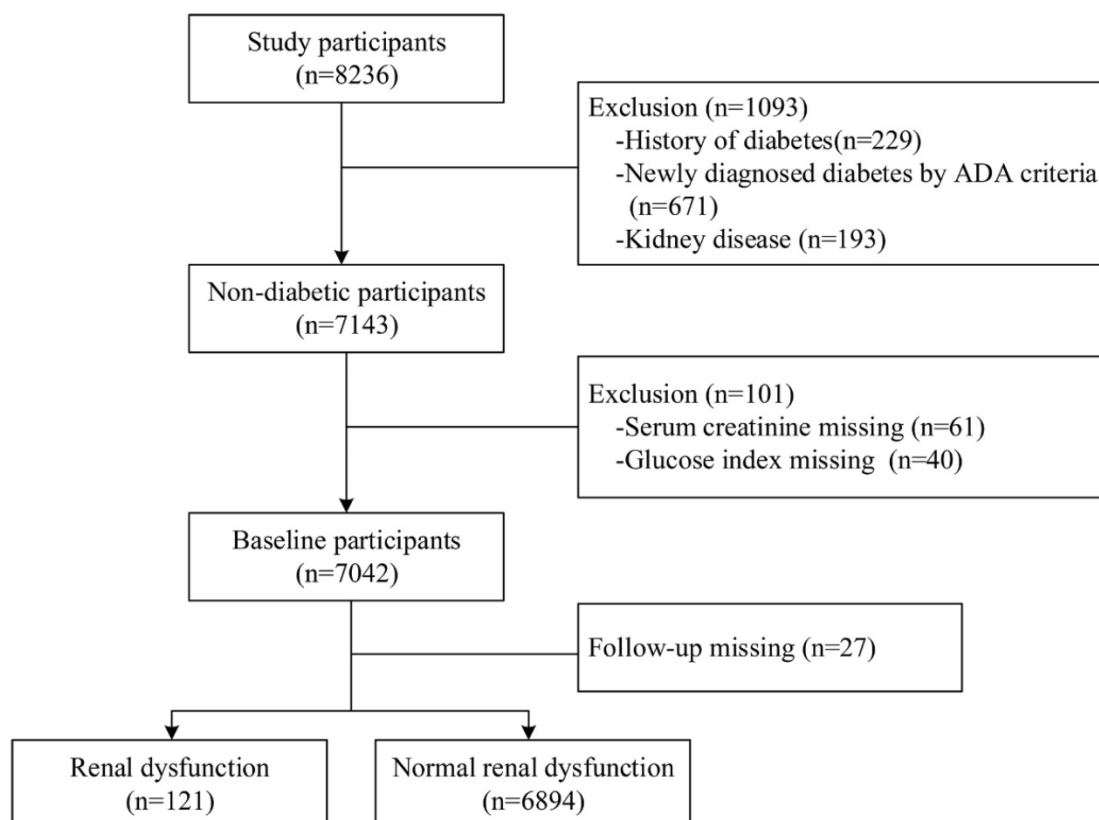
Study participants
(n=8236)

Exclusion (n=1093)
-History of diabetes(n=229)
-Newly diagnosed diabetes by ADA criteria
(n=671)
-Kidney disease (n=193)

Non-diabetic participants
(n=7143)

Exclusion (n=101)
-Serum creatinine missing (n=61)
-Glucose index missing (n=40)

Baseline participants
(n=7042)

Follow-up missing (n=27)

Renal dysfunction
(n=121)

Normal renal dysfunction
(n=6894)